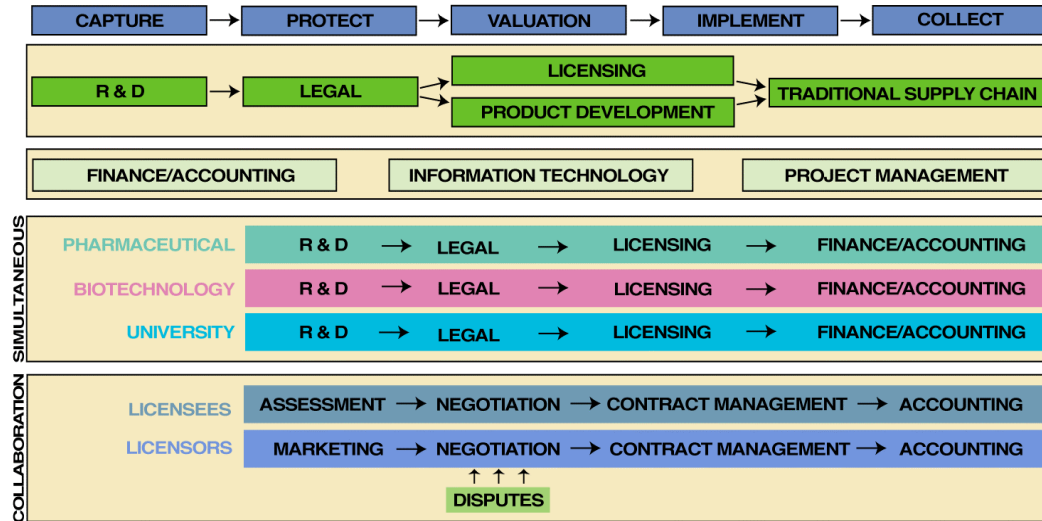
CAPTURE → PROTECT → VALUATION → IMPLEMENT → COLLECT

R & D → LEGAL → LICENSING → TRADITIONAL SUPPLY CHAIN
PRODUCT DEVELOPMENT

FINANCE/ACCOUNTING
INFORMATION TECHNOLOGY
PROJECT MANAGEMENT

SIMULTANEOUS

PHARMACEUTICAL R & D → LEGAL → LICENSING → FINANCE/ACCOUNTING
BIOTECHNOLOGY R & D → LEGAL → LICENSING → FINANCE/ACCOUNTING
UNIVERSITY R & D → LEGAL → LICENSING → FINANCE/ACCOUNTING

COLLABORATION

LICENSEES ASSESSMENT → NEGOTIATION → CONTRACT MANAGEMENT → ACCOUNTING
LICENSORS MARKETING → NEGOTIATION → CONTRACT MANAGEMENT → ACCOUNTING

DISPUTES